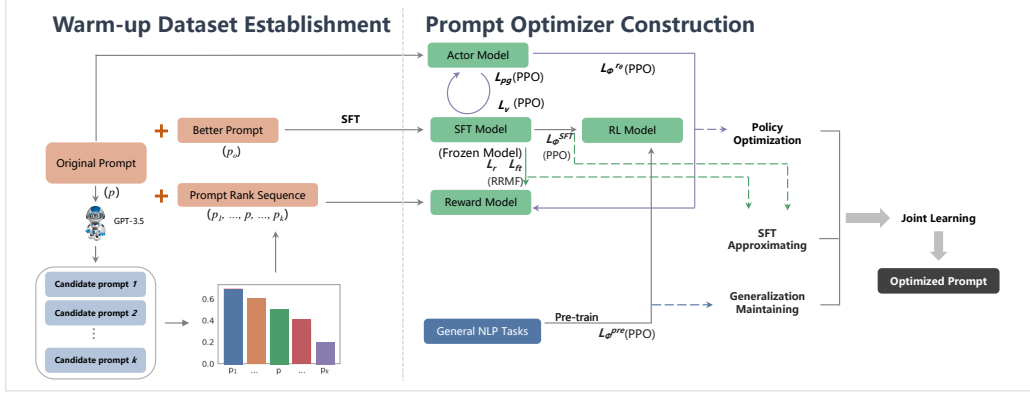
Warm-up Dataset Establishment

Prompt Optimizer Construction

Actor Model

$L_{pg}$(PPO)

$L_{v}$ (PPO)

$L_{\varphi}^{re}$ (PPO)

Original Prompt

$(p)$

GPT-3.5

+ Better Prompt

$(p_o)$

SFT

SFT Model

(Frozen Model)

$L_{\varphi}^{SFT}$ (PPO)

RL Model

Policy Optimization

$L_r$ $L_{ft}$ (RRMF)

+ Prompt Rank Sequence

$(p_1, ..., p, ..., p_k)$

Reward Model

SFT Approximating

Joint Learning

Optimized Prompt

Candidate prompt 1

Candidate prompt 2

⋮

Candidate prompt k

0.6
0.4
0.2
0.0

$p_1$ ... p ... $p_k$

General NLP Tasks

Pre-train

$L_{\varphi}^{pre}$(PPO)

Generalization Maintaining